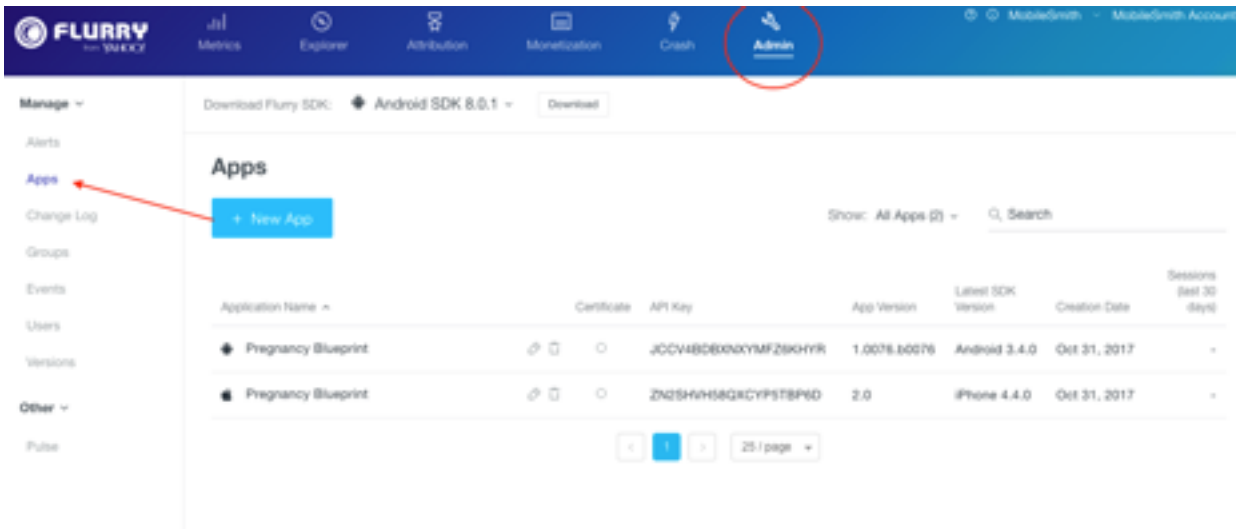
FLURRY from YAHOO!

Metrics Explorer Attribution Monetization Crash Admin

MobileSmith MobileSmith Account

Manage

Alerts

Apps

Change Log

Groups

Events

Users

Versions

Other

Pulse

Download Flurry SDK: Android SDK 8.0.1 Download

Apps

+ New App

Show: All Apps (2) Search

| Application Name | Certificate | API Key | App Version | Latest SDK Version | Creation Date | Sessions (last 30 days) |
|---|---|---|---|---|---|---|
| Pregnancy Blueprint | | JCCV4BDBXNXYMFZ6KHYR | 1.0076.b0076 | Android 3.4.0 | Oct 31, 2017 | - |
| Pregnancy Blueprint | | ZN2SHVH58QXCYP5TBP6D | 2.0 | iPhone 4.4.0 | Oct 31, 2017 | - |

1 25 / page